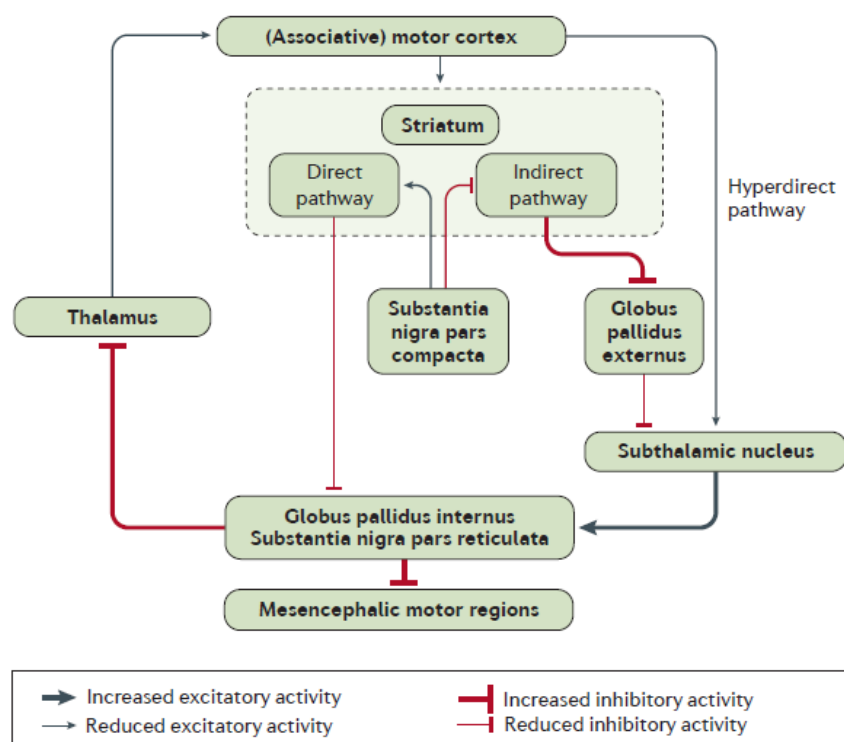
(Associative) motor cortex

Striatum

Direct pathway

Indirect pathway

Hyperdirect pathway

Thalamus

Substantia nigra pars compacta

Globus pallidus externus

Subthalamic nucleus

Globus pallidus internus
Substantia nigra pars reticulata

Mesencephalic motor regions

Increased excitatory activity
Reduced excitatory activity
Increased inhibitory activity
Reduced inhibitory activity